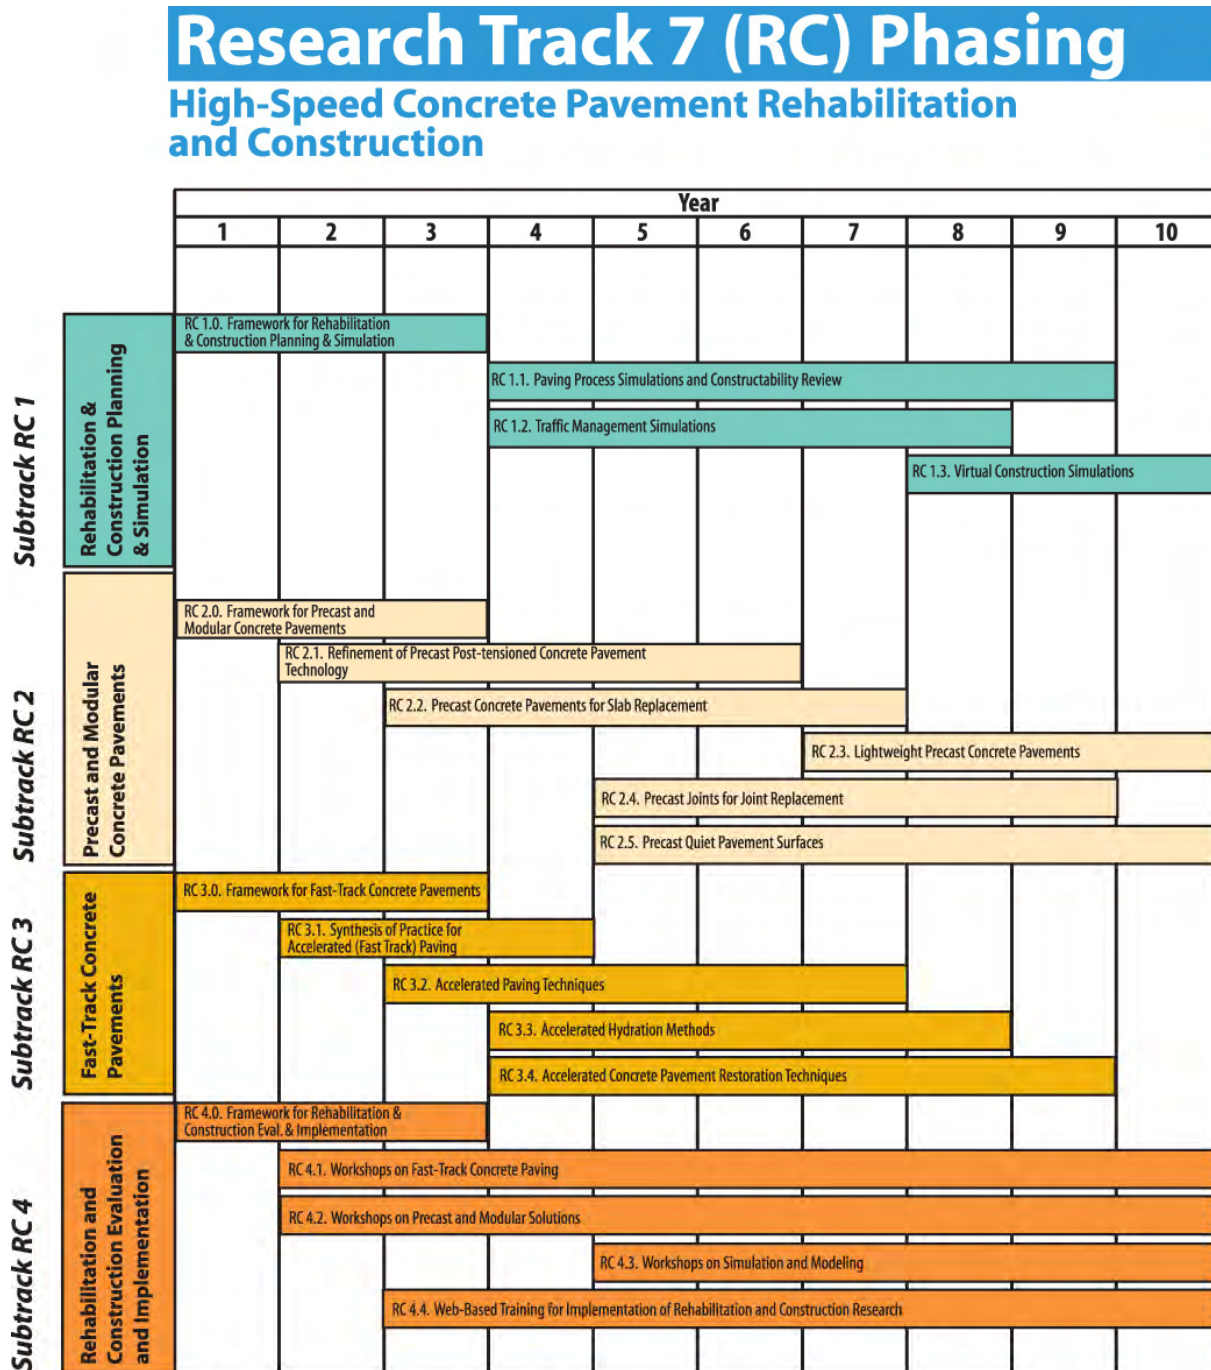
Research Track 7 (RC) Phasing

High-Speed Concrete Pavement Rehabilitation and Construction

Year

1 2 3 4 5 6 7 8 9 10

Subtrack RC 1

Rehabilitation & Construction Planning & Simulation

RC 1.0. Framework for Rehabilitation & Construction Planning & Simulation

RC 1.1. Paving Process Simulations and Constructability Review

RC 1.2. Traffic Management Simulations

RC 1.3. Virtual Construction Simulations

Subtrack RC 2

Precast and Modular Concrete Pavements

RC 2.0. Framework for Precast and Modular Concrete Pavements

RC 2.1. Refinement of Precast Post-tensioned Concrete Pavement Technology

RC 2.2. Precast Concrete Pavements for Slab Replacement

RC 2.3. Lightweight Precast Concrete Pavements

RC 2.4. Precast Joints for Joint Replacement

RC 2.5. Precast Quiet Pavement Surfaces

Subtrack RC 3

Fast-Track Concrete Pavements

RC 3.0. Framework for Fast-Track Concrete Pavements

RC 3.1. Synthesis of Practice for Accelerated (Fast Track) Paving

RC 3.2. Accelerated Paving Techniques

RC 3.3. Accelerated Hydration Methods

RC 3.4. Accelerated Concrete Pavement Restoration Techniques

Subtrack RC 4

Rehabilitation and Construction Evaluation and Implementation

RC 4.0. Framework for Rehabilitation & Construction Eval. & Implementation

RC 4.1. Workshops on Fast-Track Concrete Paving

RC 4.2. Workshops on Precast and Modular Solutions

RC 4.3. Workshops on Simulation and Modeling

RC 4.4. Web-Based Training for Implementation of Rehabilitation and Construction Research